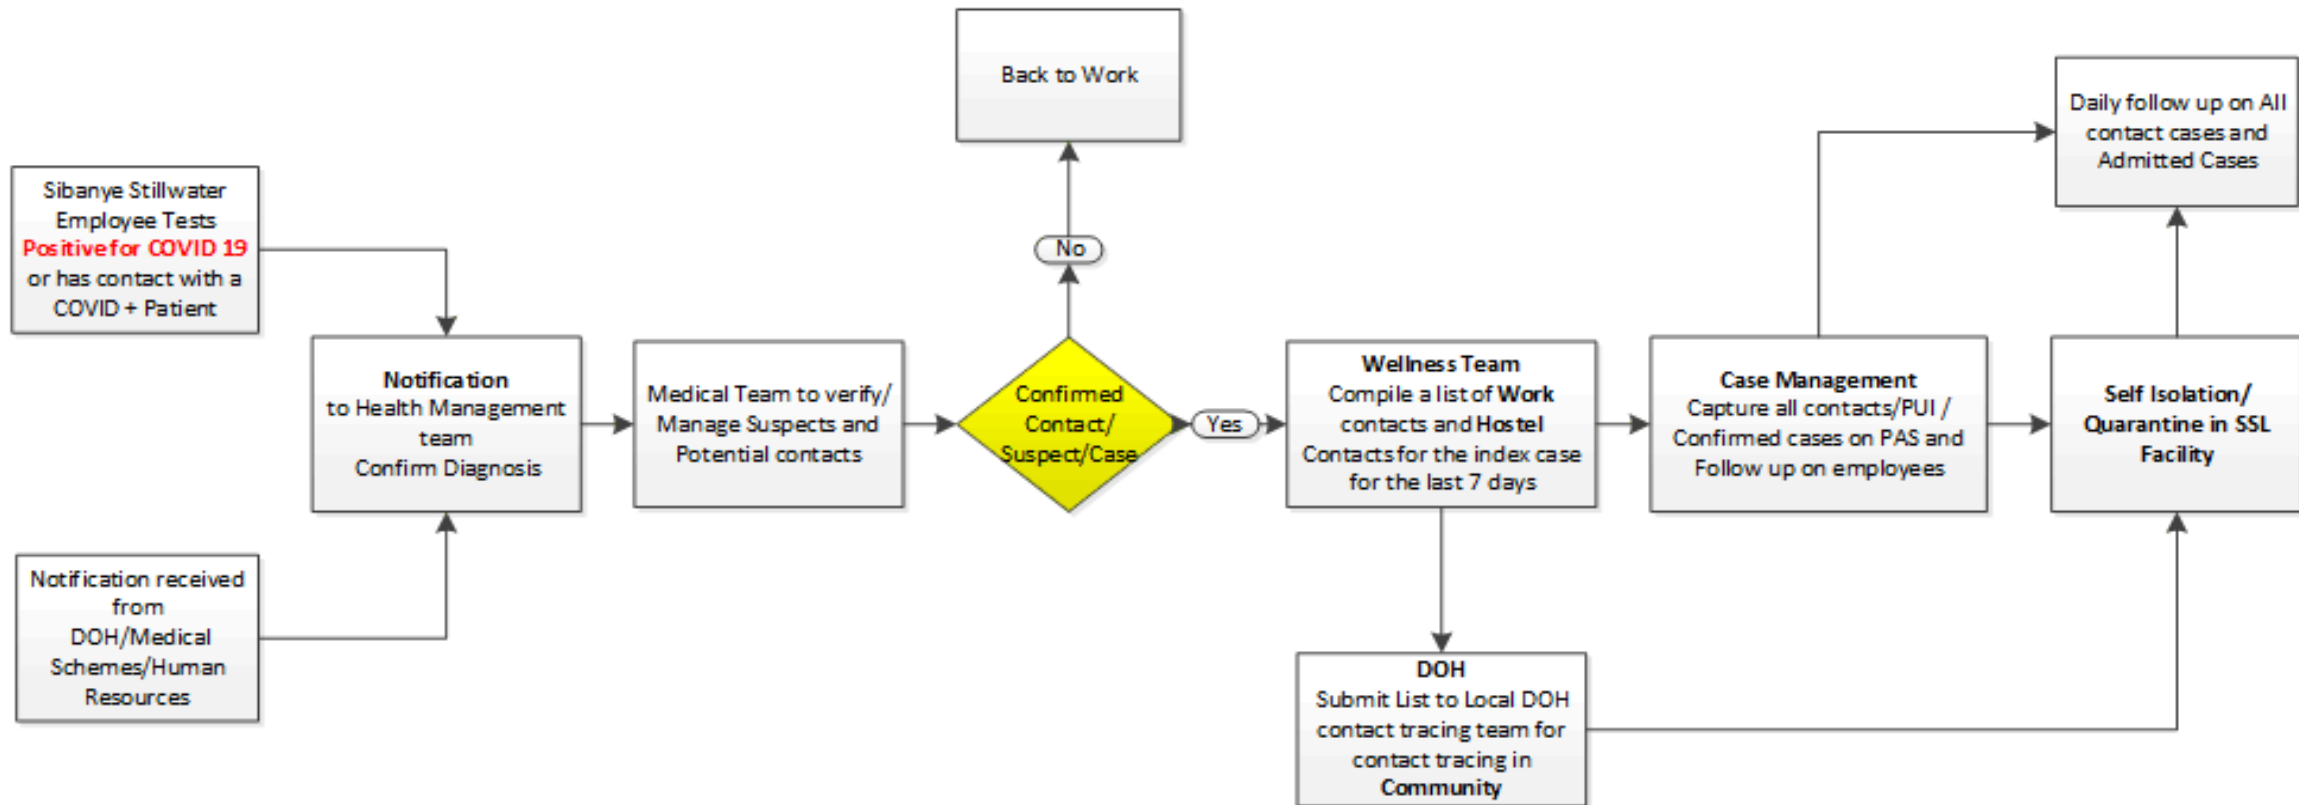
Sibanye Stillwater Employee Tests Positive for COVID 19 or has contact with a COVID + Patient

Notification received from DOH/Medical Schemes/Human Resources

Notification
to Health Management team
Confirm Diagnosis

Medical Team to verify/ Manage Suspects and Potential contacts

Confirmed Contact/ Suspect/Case

No

Back to Work

Yes

Wellness Team
Compile a list of Work contacts and Hostel Contacts for the index case for the last 7 days

DOH
Submit List to Local DOH contact tracing team for contact tracing in Community

Case Management
Capture all contacts/PUI / Confirmed cases on PAS and Follow up on employees

Daily follow up on All contact cases and Admitted Cases

Self Isolation/ Quarantine in SSL Facility